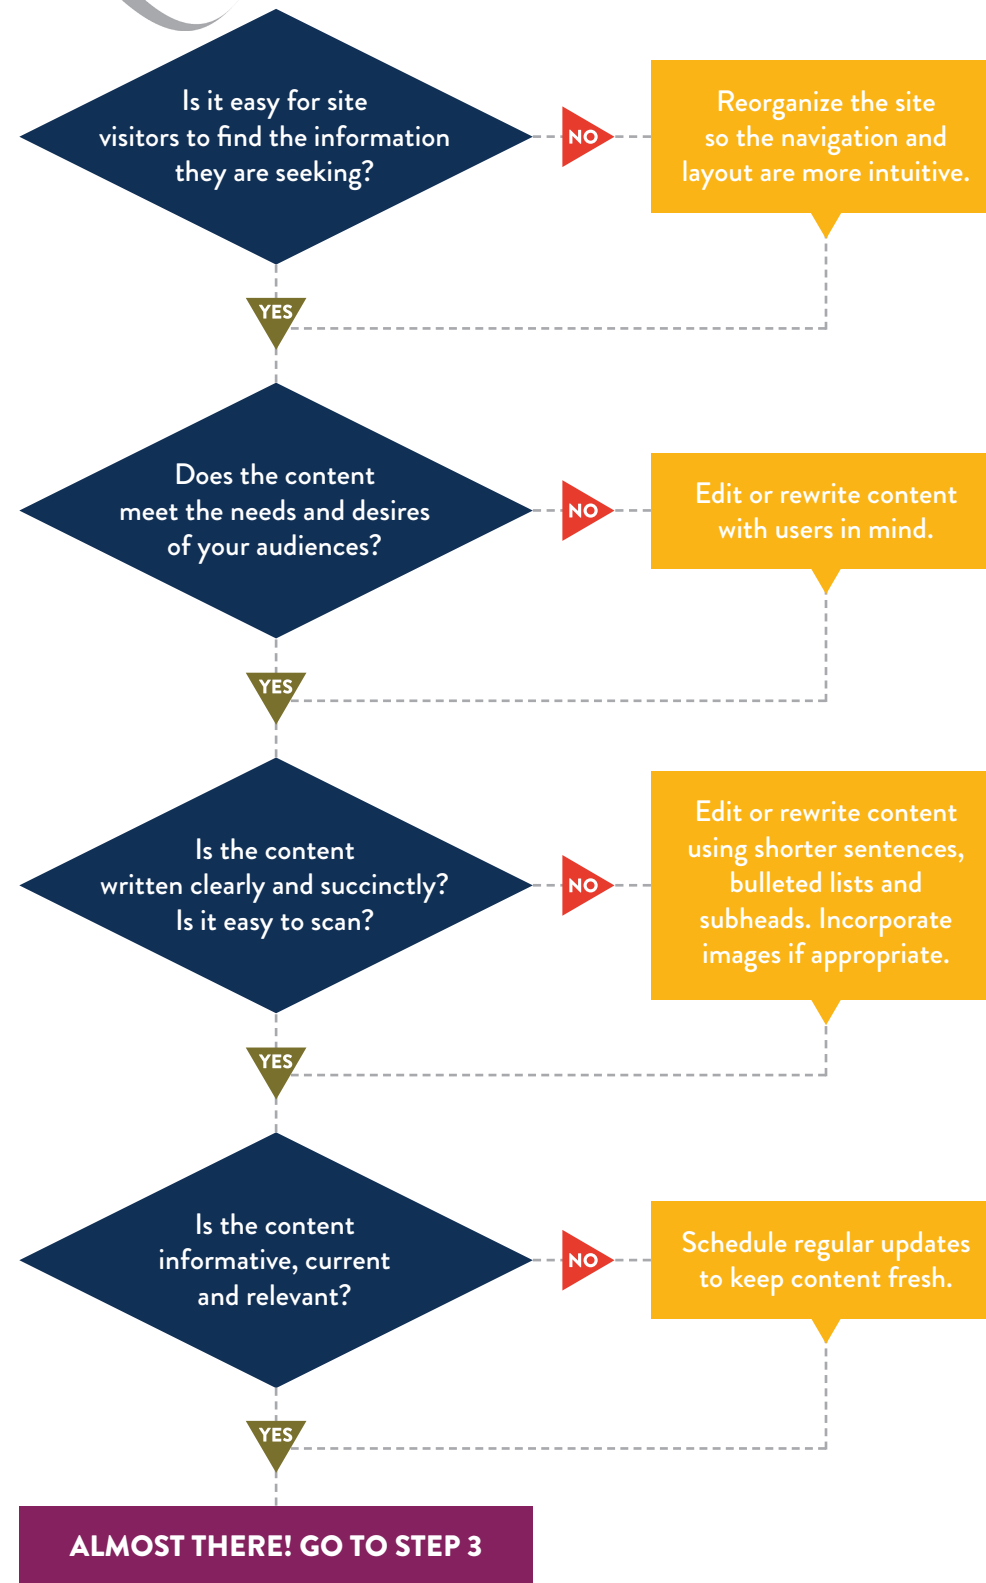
Is it easy for site visitors to find the information they are seeking?

NO

Reorganize the site so the navigation and layout are more intuitive.

YES

Does the content meet the needs and desires of your audiences?

NO

Edit or rewrite content with users in mind.

YES

Is the content written clearly and succinctly? Is it easy to scan?

NO

Edit or rewrite content using shorter sentences, bulleted lists and subheads. Incorporate images if appropriate.

YES

Is the content informative, current and relevant?

NO

Schedule regular updates to keep content fresh.

YES

ALMOST THERE! GO TO STEP 3